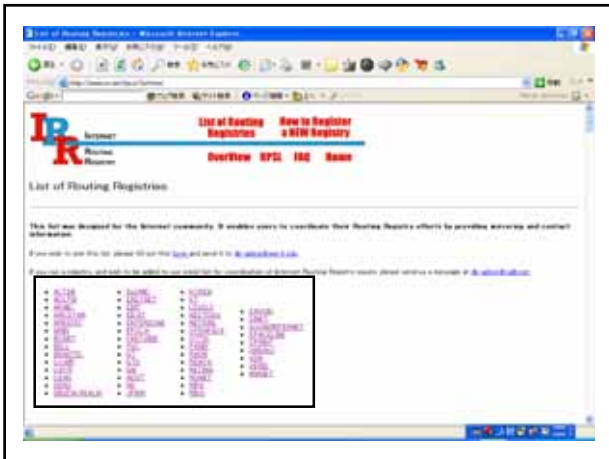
List of Routing Registries - Microsoft Internet Explorer

IRR Internet Routing Registry

List of Routing Registries

How to Register a NEW Registry

OverView

RPSL

FAQ

Home

List of Routing Registries

This list was designed for the Internet community. It enables users to coordinate their Routing Registry efforts by providing mirroring and contact information.

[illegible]

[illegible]

ALTDB
BELL
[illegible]